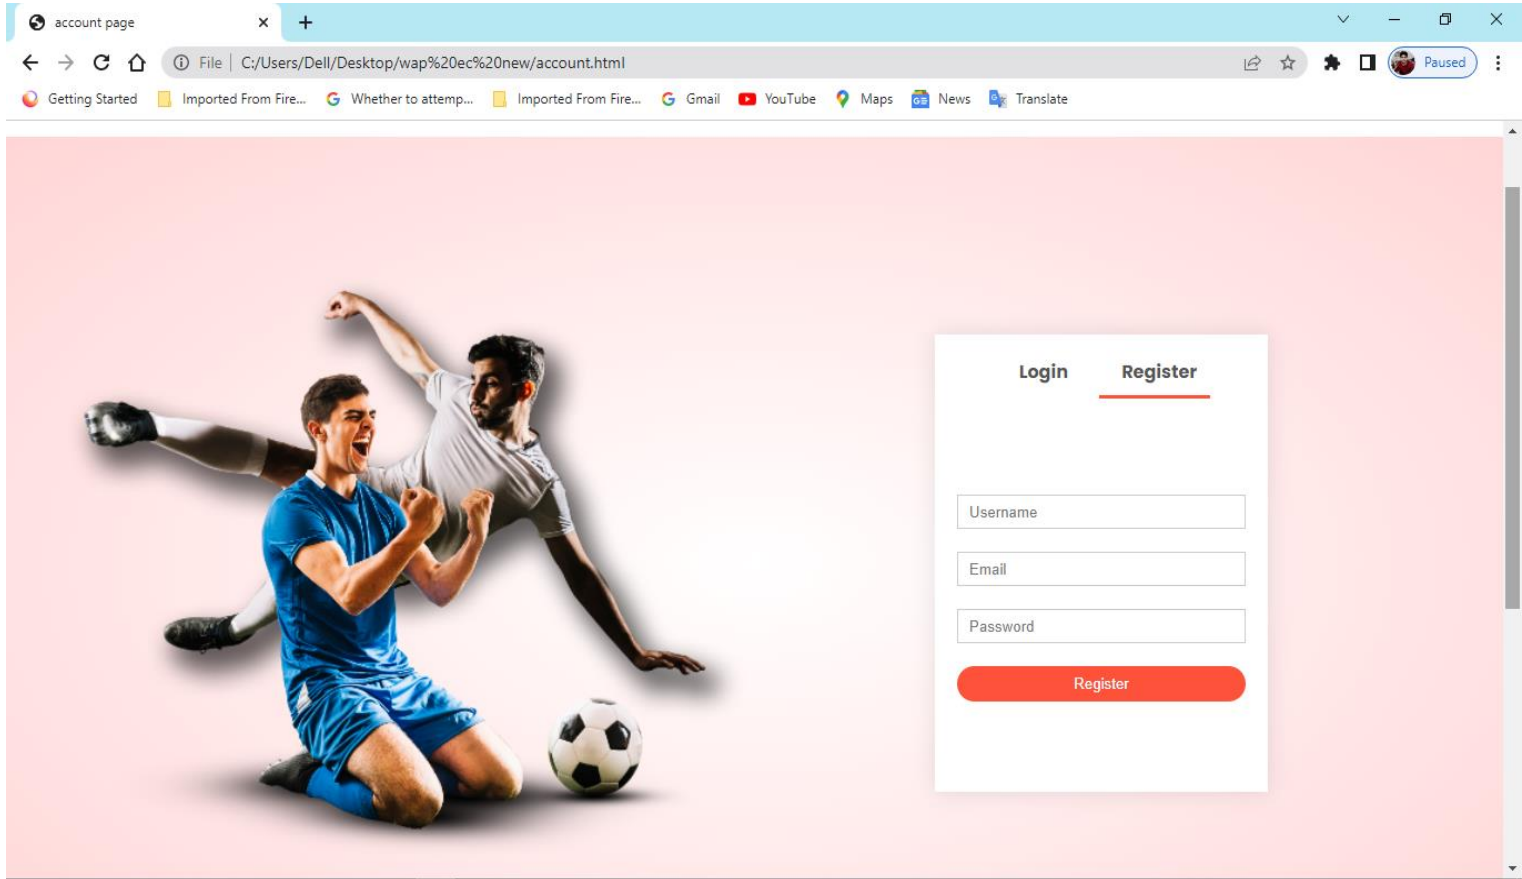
account page

File | C:/Users/Dell/Desktop/wap%20ec%20new/account.html

Paused

Getting Started Imported From Fire... Whether to attemp... Imported From Fire... Gmail YouTube Maps News Translate

Login Register

Username

Email

Password

Register